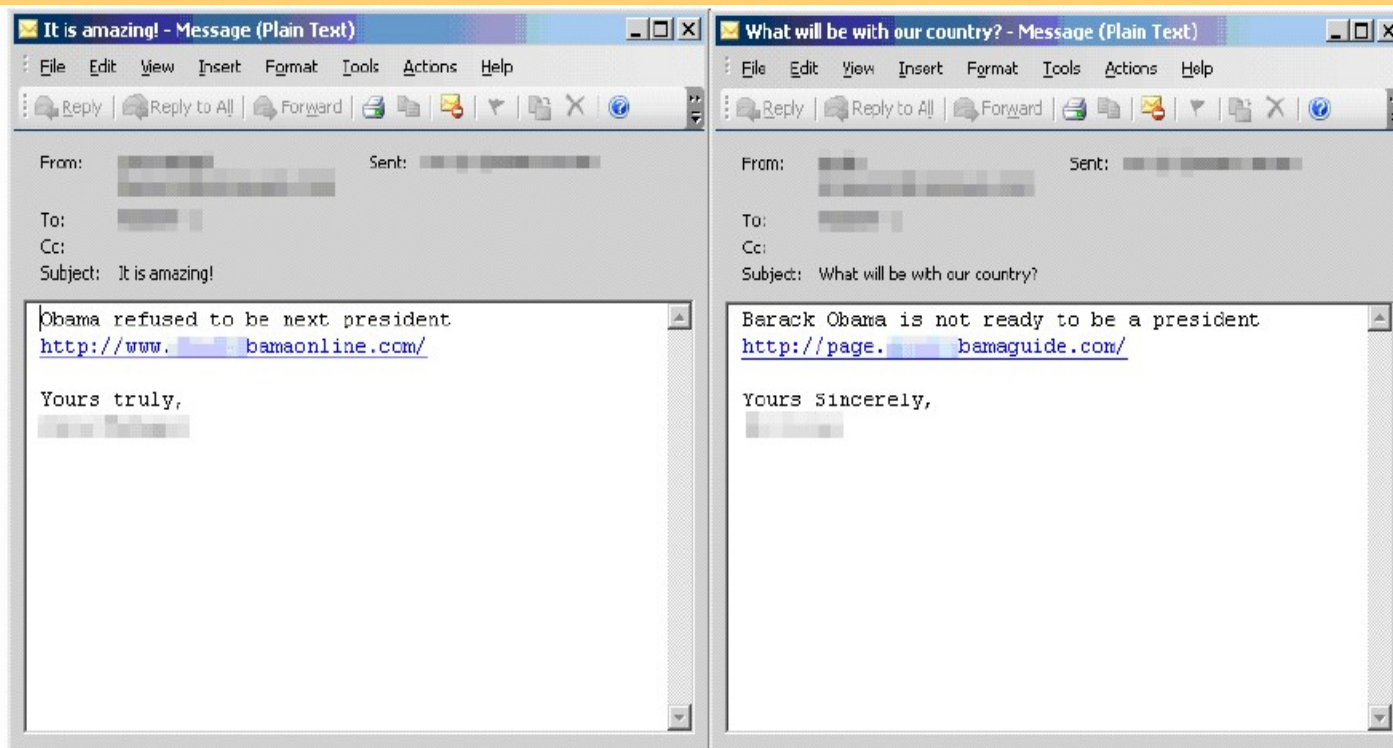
It is amazing! - Message (Plain Text)

File Edit View Insert Format Tools Actions Help

Reply | Reply to All | Forward

From: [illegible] Sent: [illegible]
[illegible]
To: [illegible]
Cc:
Subject: It is amazing!

Obama refused to be next president
http://www.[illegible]bamaonline.com/

Yours truly,
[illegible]

What will be with our country? - Message (Plain Text)

File Edit View Insert Format Tools Actions Help

Reply | Reply to All | Forward

From: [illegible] Sent: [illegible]
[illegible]
To: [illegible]
Cc:
Subject: What will be with our country?

Barack Obama is not ready to be a president
http://page.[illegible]bamaguide.com/

Yours Sincerely,
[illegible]